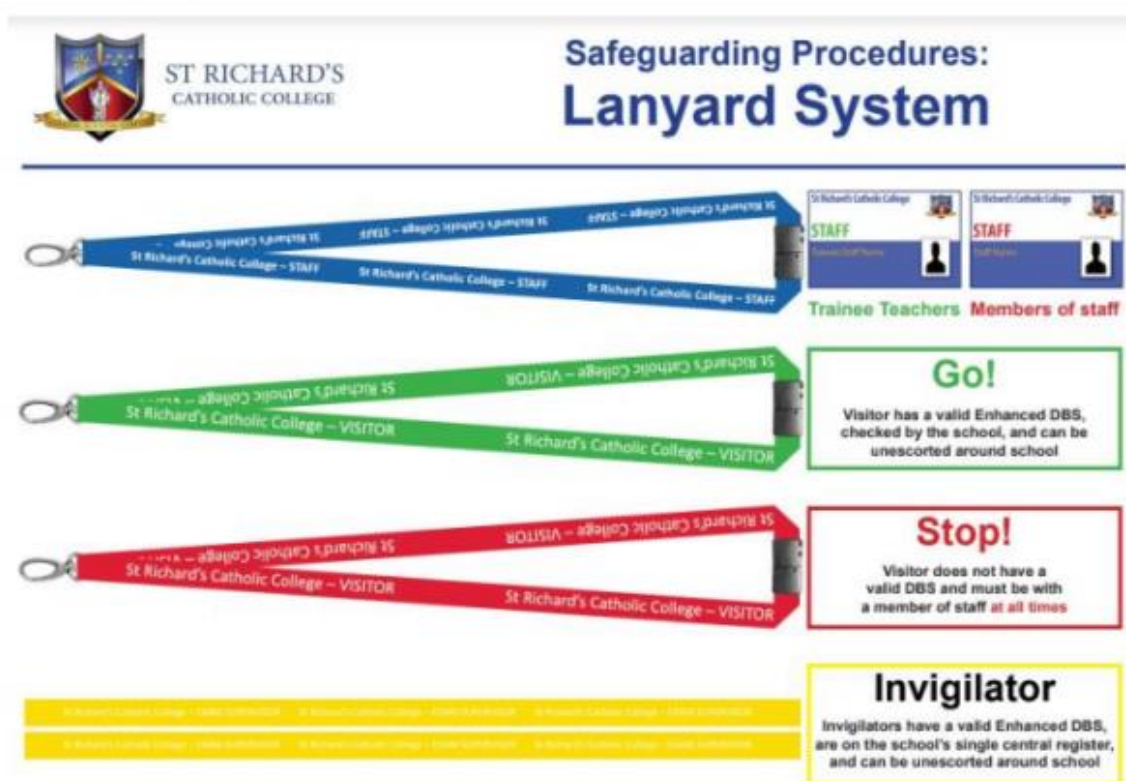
ST RICHARD'S
CATHOLIC COLLEGE

Safeguarding Procedures:
Lanyard System

St Richard's Catholic College – STAFF
St Richard's Catholic College – STAFF
St Richard's Catholic College – STAFF
St Richard's Catholic College – STAFF
St Richard's Catholic College – STAFF
St Richard's Catholic College – STAFF

St Richard's Catholic College
STAFF
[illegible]

St Richard's Catholic College
STAFF
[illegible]

Trainee Teachers
Members of staff

St Richard's Catholic College – VISITOR
St Richard's Catholic College – VISITOR
St Richard's Catholic College – VISITOR
St Richard's Catholic College – VISITOR

Go!
Visitor has a valid Enhanced DBS, checked by the school, and can be unescorted around school

St Richard's Catholic College – VISITOR
St Richard's Catholic College – VISITOR
St Richard's Catholic College – VISITOR
St Richard's Catholic College – VISITOR

Stop!
Visitor does not have a valid DBS and must be with a member of staff at all times

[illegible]

Invigilator
Invigilators have a valid Enhanced DBS, are on the school's single central register, and can be unescorted around school